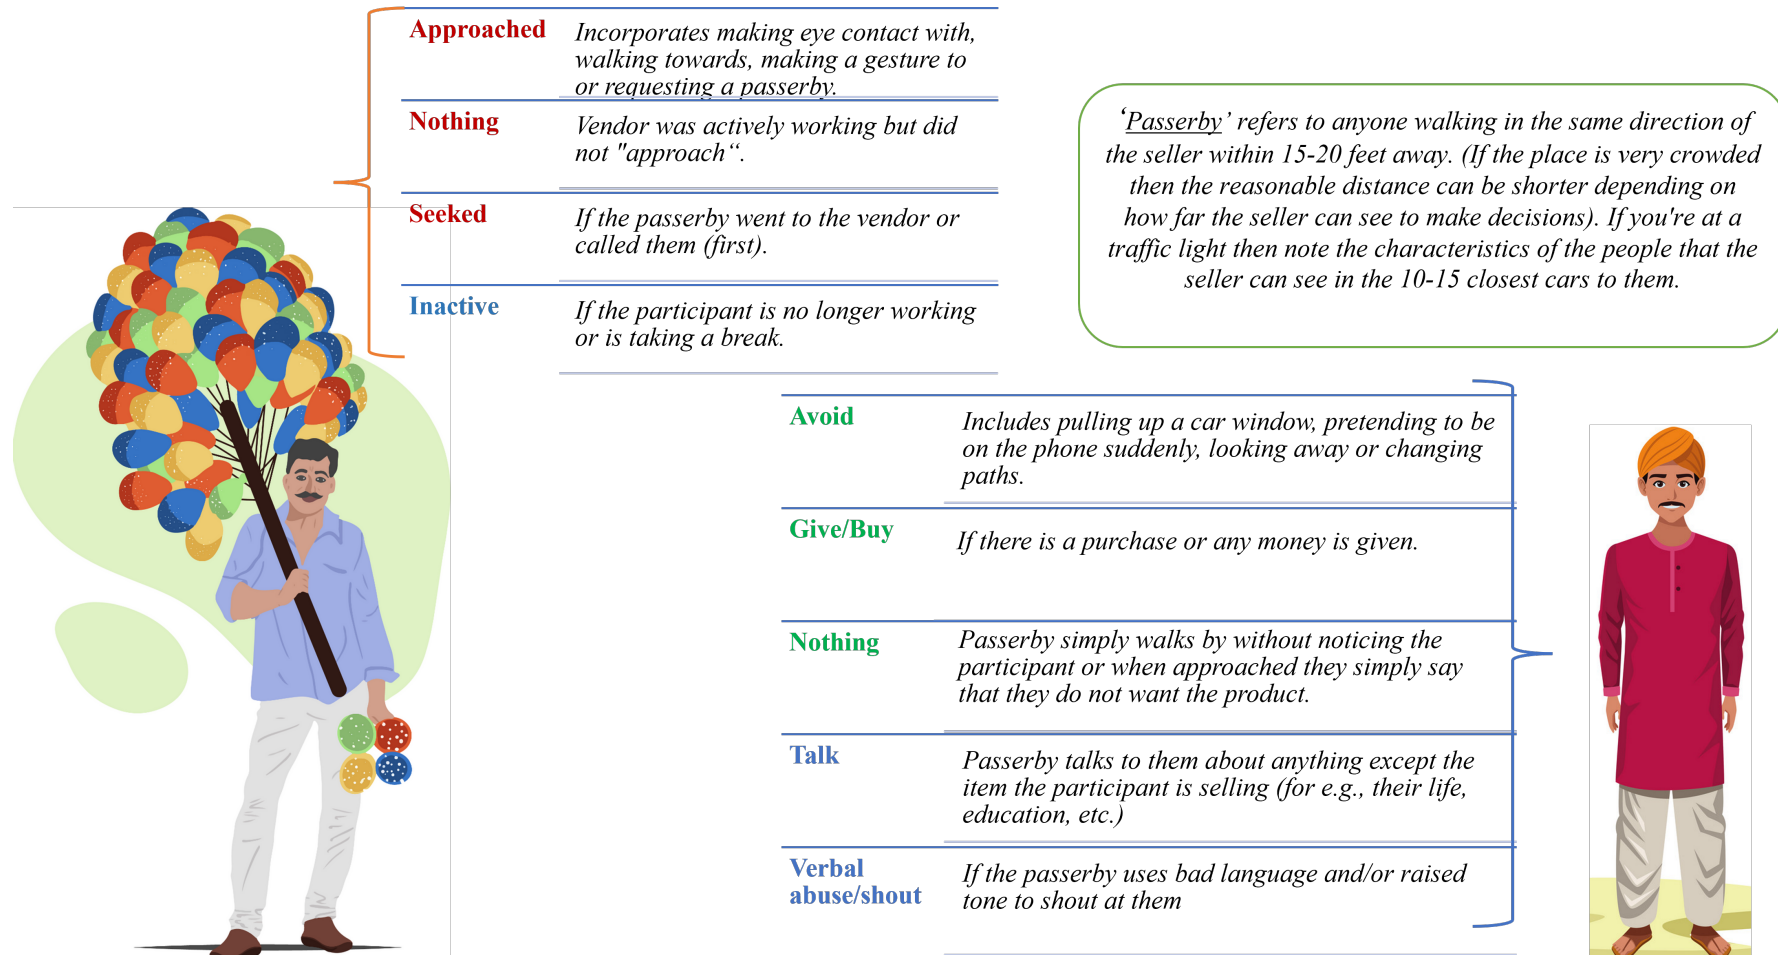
| | |
|---|---|
| Approached | Incorporates making eye contact with, walking towards, making a gesture to or requesting a passerby. |
| Nothing | Vendor was actively working but did not "approach". |
| Seeked | If the passerby went to the vendor or called them (first). |
| Inactive | If the participant is no longer working or is taking a break. |

'Passerby' refers to anyone walking in the same direction of the seller within 15-20 feet away. (If the place is very crowded then the reasonable distance can be shorter depending on how far the seller can see to make decisions). If you're at a traffic light then note the characteristics of the people that the seller can see in the 10-15 closest cars to them.

| | |
|---|---|
| Avoid | Includes pulling up a car window, pretending to be on the phone suddenly, looking away or changing paths. |
| Give/Buy | If there is a purchase or any money is given. |
| Nothing | Passerby simply walks by without noticing the participant or when approached they simply say that they do not want the product. |
| Talk | Passerby talks to them about anything except the item the participant is selling (for e.g., their life, education, etc.) |
| Verbal abuse/shout | If the passerby uses bad language and/or raised tone to shout at them |